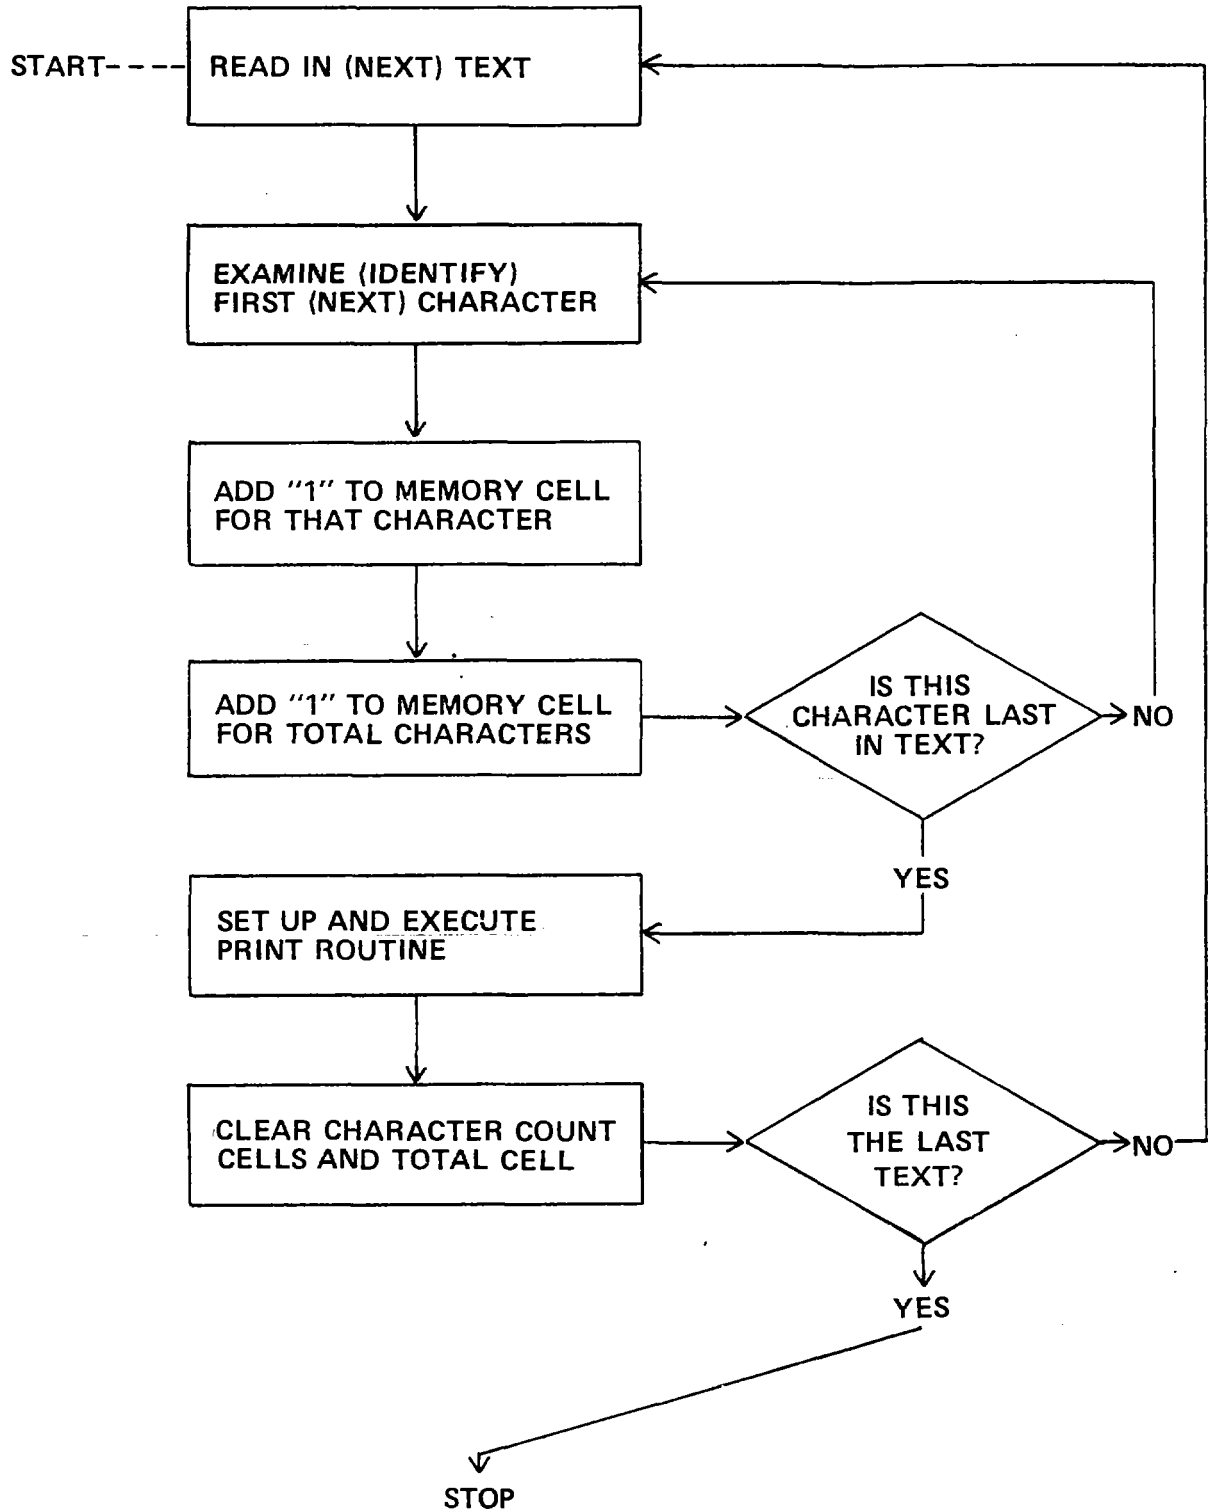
START

READ IN (NEXT) TEXT

EXAMINE (IDENTIFY) FIRST (NEXT) CHARACTER

ADD "1" TO MEMORY CELL FOR THAT CHARACTER

ADD "1" TO MEMORY CELL FOR TOTAL CHARACTERS

IS THIS CHARACTER LAST IN TEXT?

NO

YES

SET UP AND EXECUTE PRINT ROUTINE

CLEAR CHARACTER COUNT CELLS AND TOTAL CELL

IS THIS THE LAST TEXT?

NO

YES

STOP